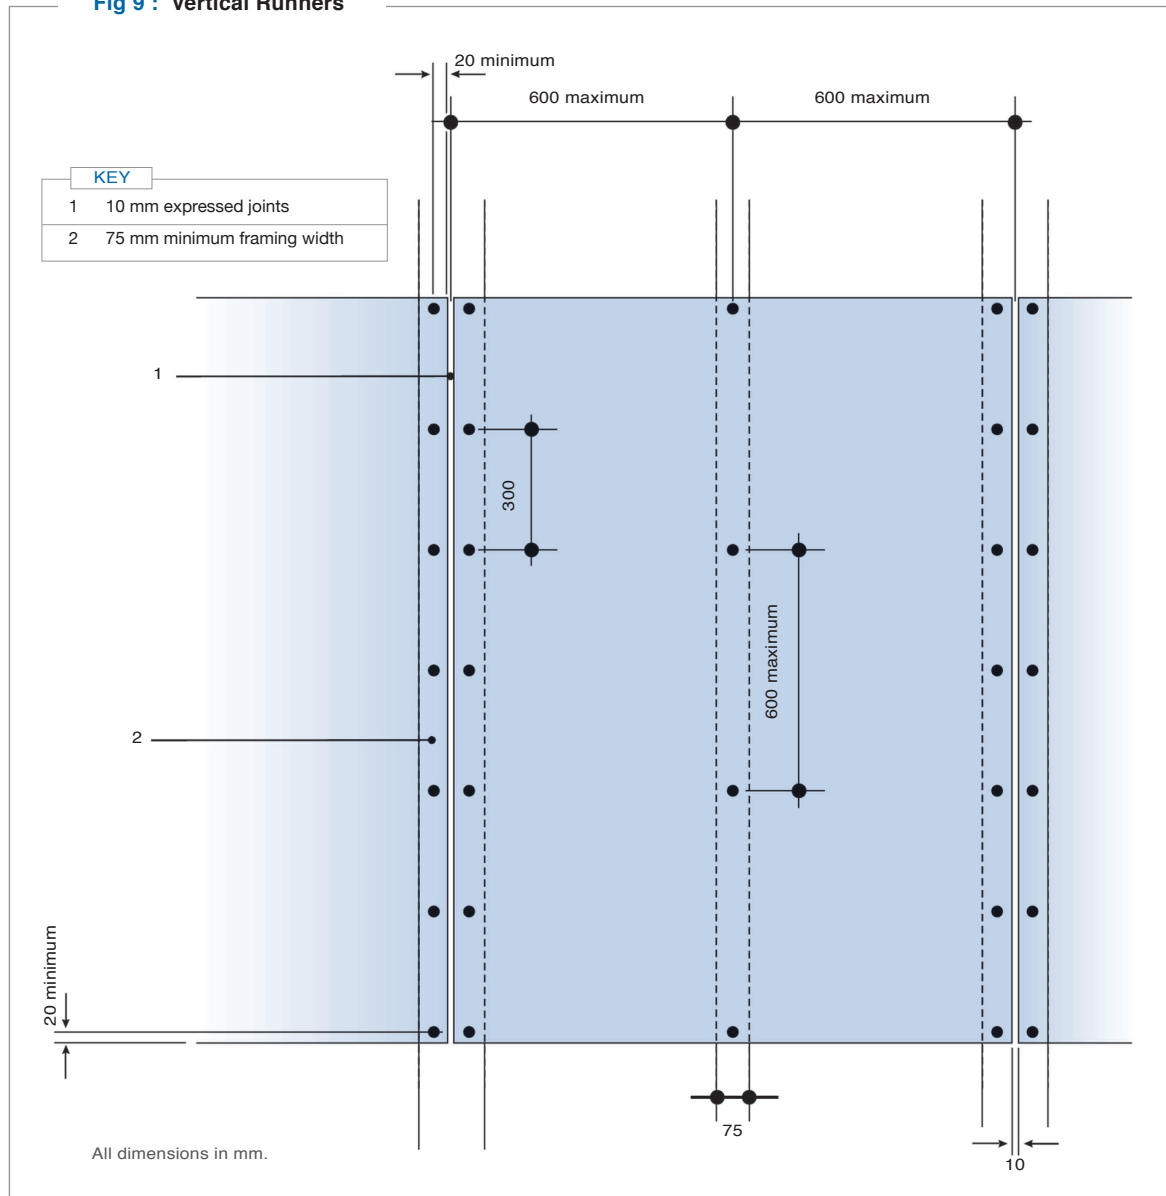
Fig 9 : Vertical Runners

20 minimum

600 maximum

600 maximum

KEY

| | |
|---|---|
| 1 | 10 mm expressed joints |
| 2 | 75 mm minimum framing width |

1

300

600 maximum

2

20 minimum

75

10

All dimensions in mm.